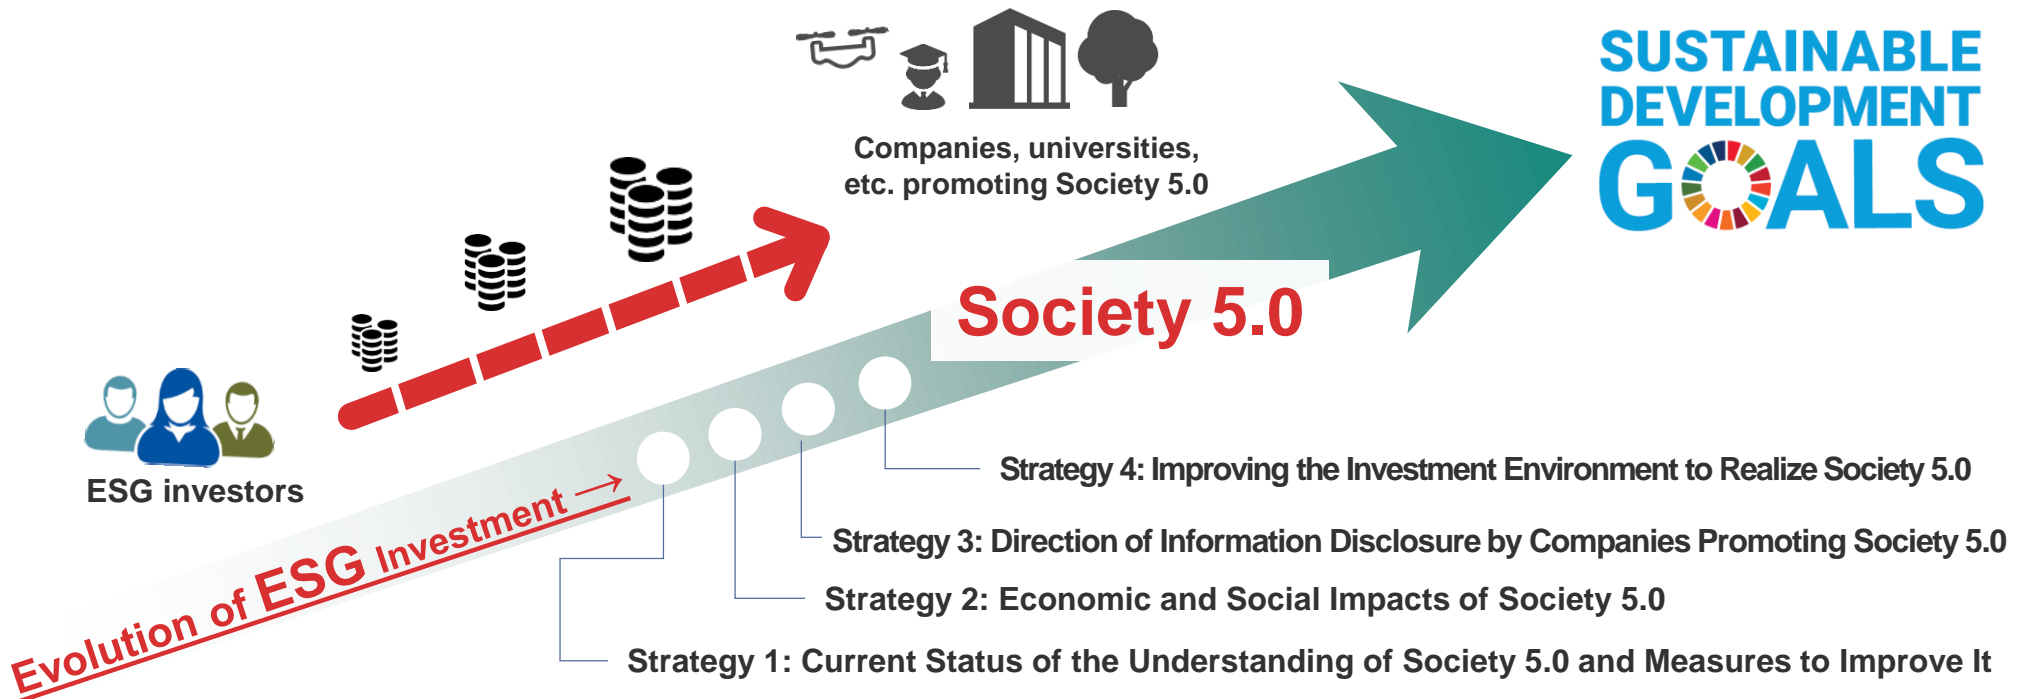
SUSTAINABLE DEVELOPMENT GOALS

Companies, universities, etc. promoting Society 5.0

Society 5.0

ESG investors

Evolution of ESG Investment →

Strategy 4: Improving the Investment Environment to Realize Society 5.0

Strategy 3: Direction of Information Disclosure by Companies Promoting Society 5.0

Strategy 2: Economic and Social Impacts of Society 5.0

Strategy 1: Current Status of the Understanding of Society 5.0 and Measures to Improve It